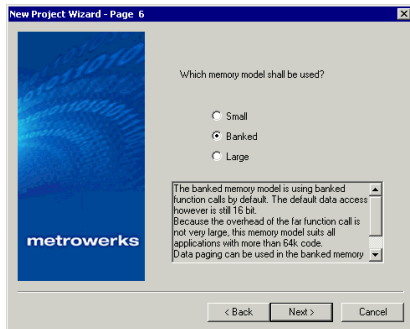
New Project Wizard - Page 6

metrowerks

Which memory model shall be used?

Small
Banked
Large

The banked memory model is using banked function calls by default. The default data access however is still 16 bit.
Because the overhead of the far function call is not very large, this memory model suits all applications with more than 64k code.
Data paging can be used in the banked memory

< Back
Next >
Cancel